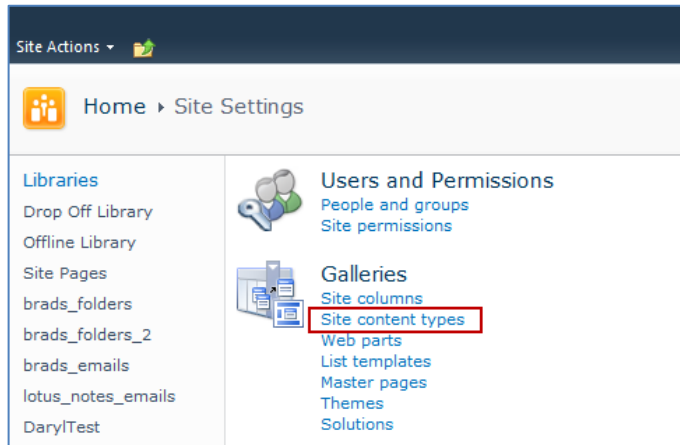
Site Actions ▾

Home ▸ Site Settings

Libraries
Drop Off Library
Offline Library
Site Pages
brads_folders
brads_folders_2
brads_emails
lotus_notes_emails
DarylTest

Users and Permissions
People and groups
Site permissions

Galleries
Site columns
Site content types
Web parts
List templates
Master pages
Themes
Solutions